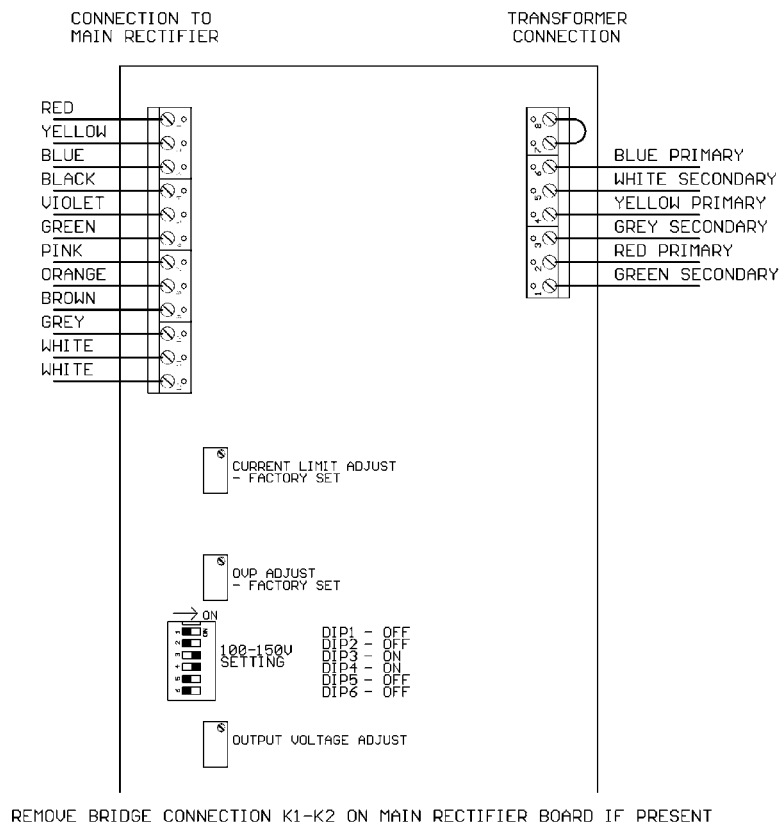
CONNECTION TO
MAIN RECTIFIER

TRANSFORMER
CONNECTION

RED
YELLOW
BLUE
BLACK
VIOLET
GREEN
PINK
ORANGE
BROWN
GREY
WHITE
WHITE

8
7
6
5
4
3
2
1

BLUE PRIMARY
WHITE SECONDARY
YELLOW PRIMARY
GREY SECONDARY
RED PRIMARY
GREEN SECONDARY

CURRENT LIMIT ADJUST
- FACTORY SET

OVP ADJUST
- FACTORY SET

ON
1
2
3
4
5
6

100-150V
SETTING

DIP1 - OFF
DIP2 - OFF
DIP3 - ON
DIP4 - ON
DIP5 - OFF
DIP6 - OFF

OUTPUT VOLTAGE ADJUST

REMOVE BRIDGE CONNECTION K1-K2 ON MAIN RECTIFIER BOARD IF PRESENT